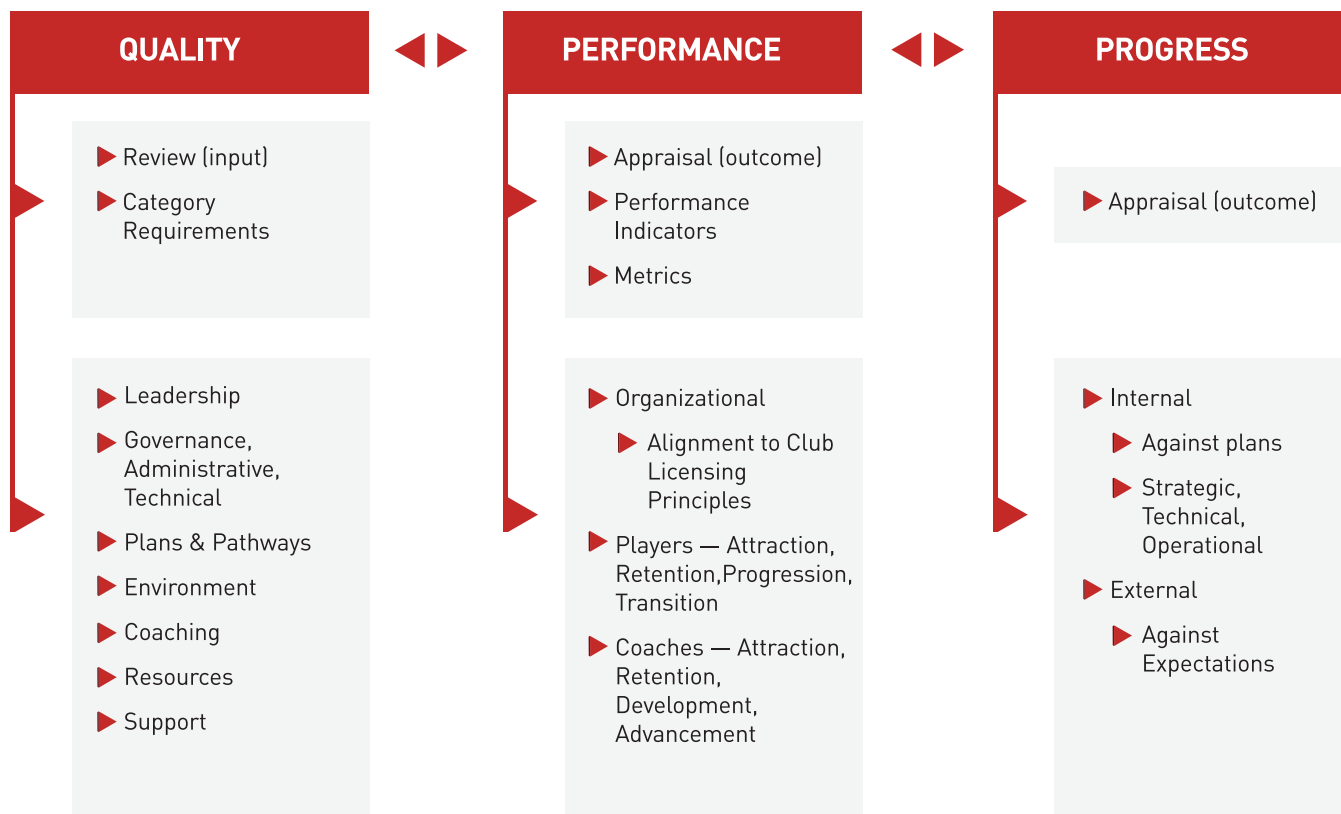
QUALITY

Review (input)

Category Requirements

Leadership

Governance, Administrative, Technical

Plans & Pathways

Environment

Coaching

Resources

Support

PERFORMANCE

Appraisal (outcome)

Performance Indicators

Metrics

Organizational

Alignment to Club Licensing Principles

Players — Attraction, Retention,Progression, Transition

Coaches — Attraction, Retention, Development, Advancement

PROGRESS

Appraisal (outcome)

Internal

Against plans

Strategic, Technical, Operational

External

Against Expectations